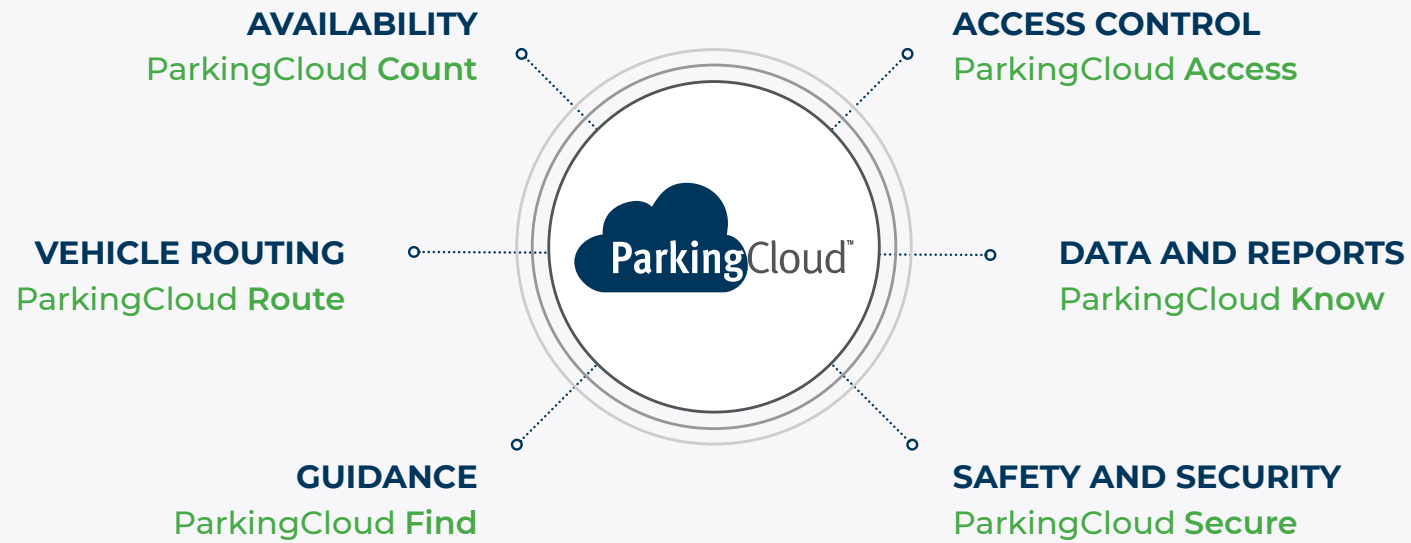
AVAILABILITY
ParkingCloud Count

ACCESS CONTROL
ParkingCloud Access

ParkingCloud™

VEHICLE ROUTING
ParkingCloud Route

DATA AND REPORTS
ParkingCloud Know

GUIDANCE
ParkingCloud Find

SAFETY AND SECURITY
ParkingCloud Secure